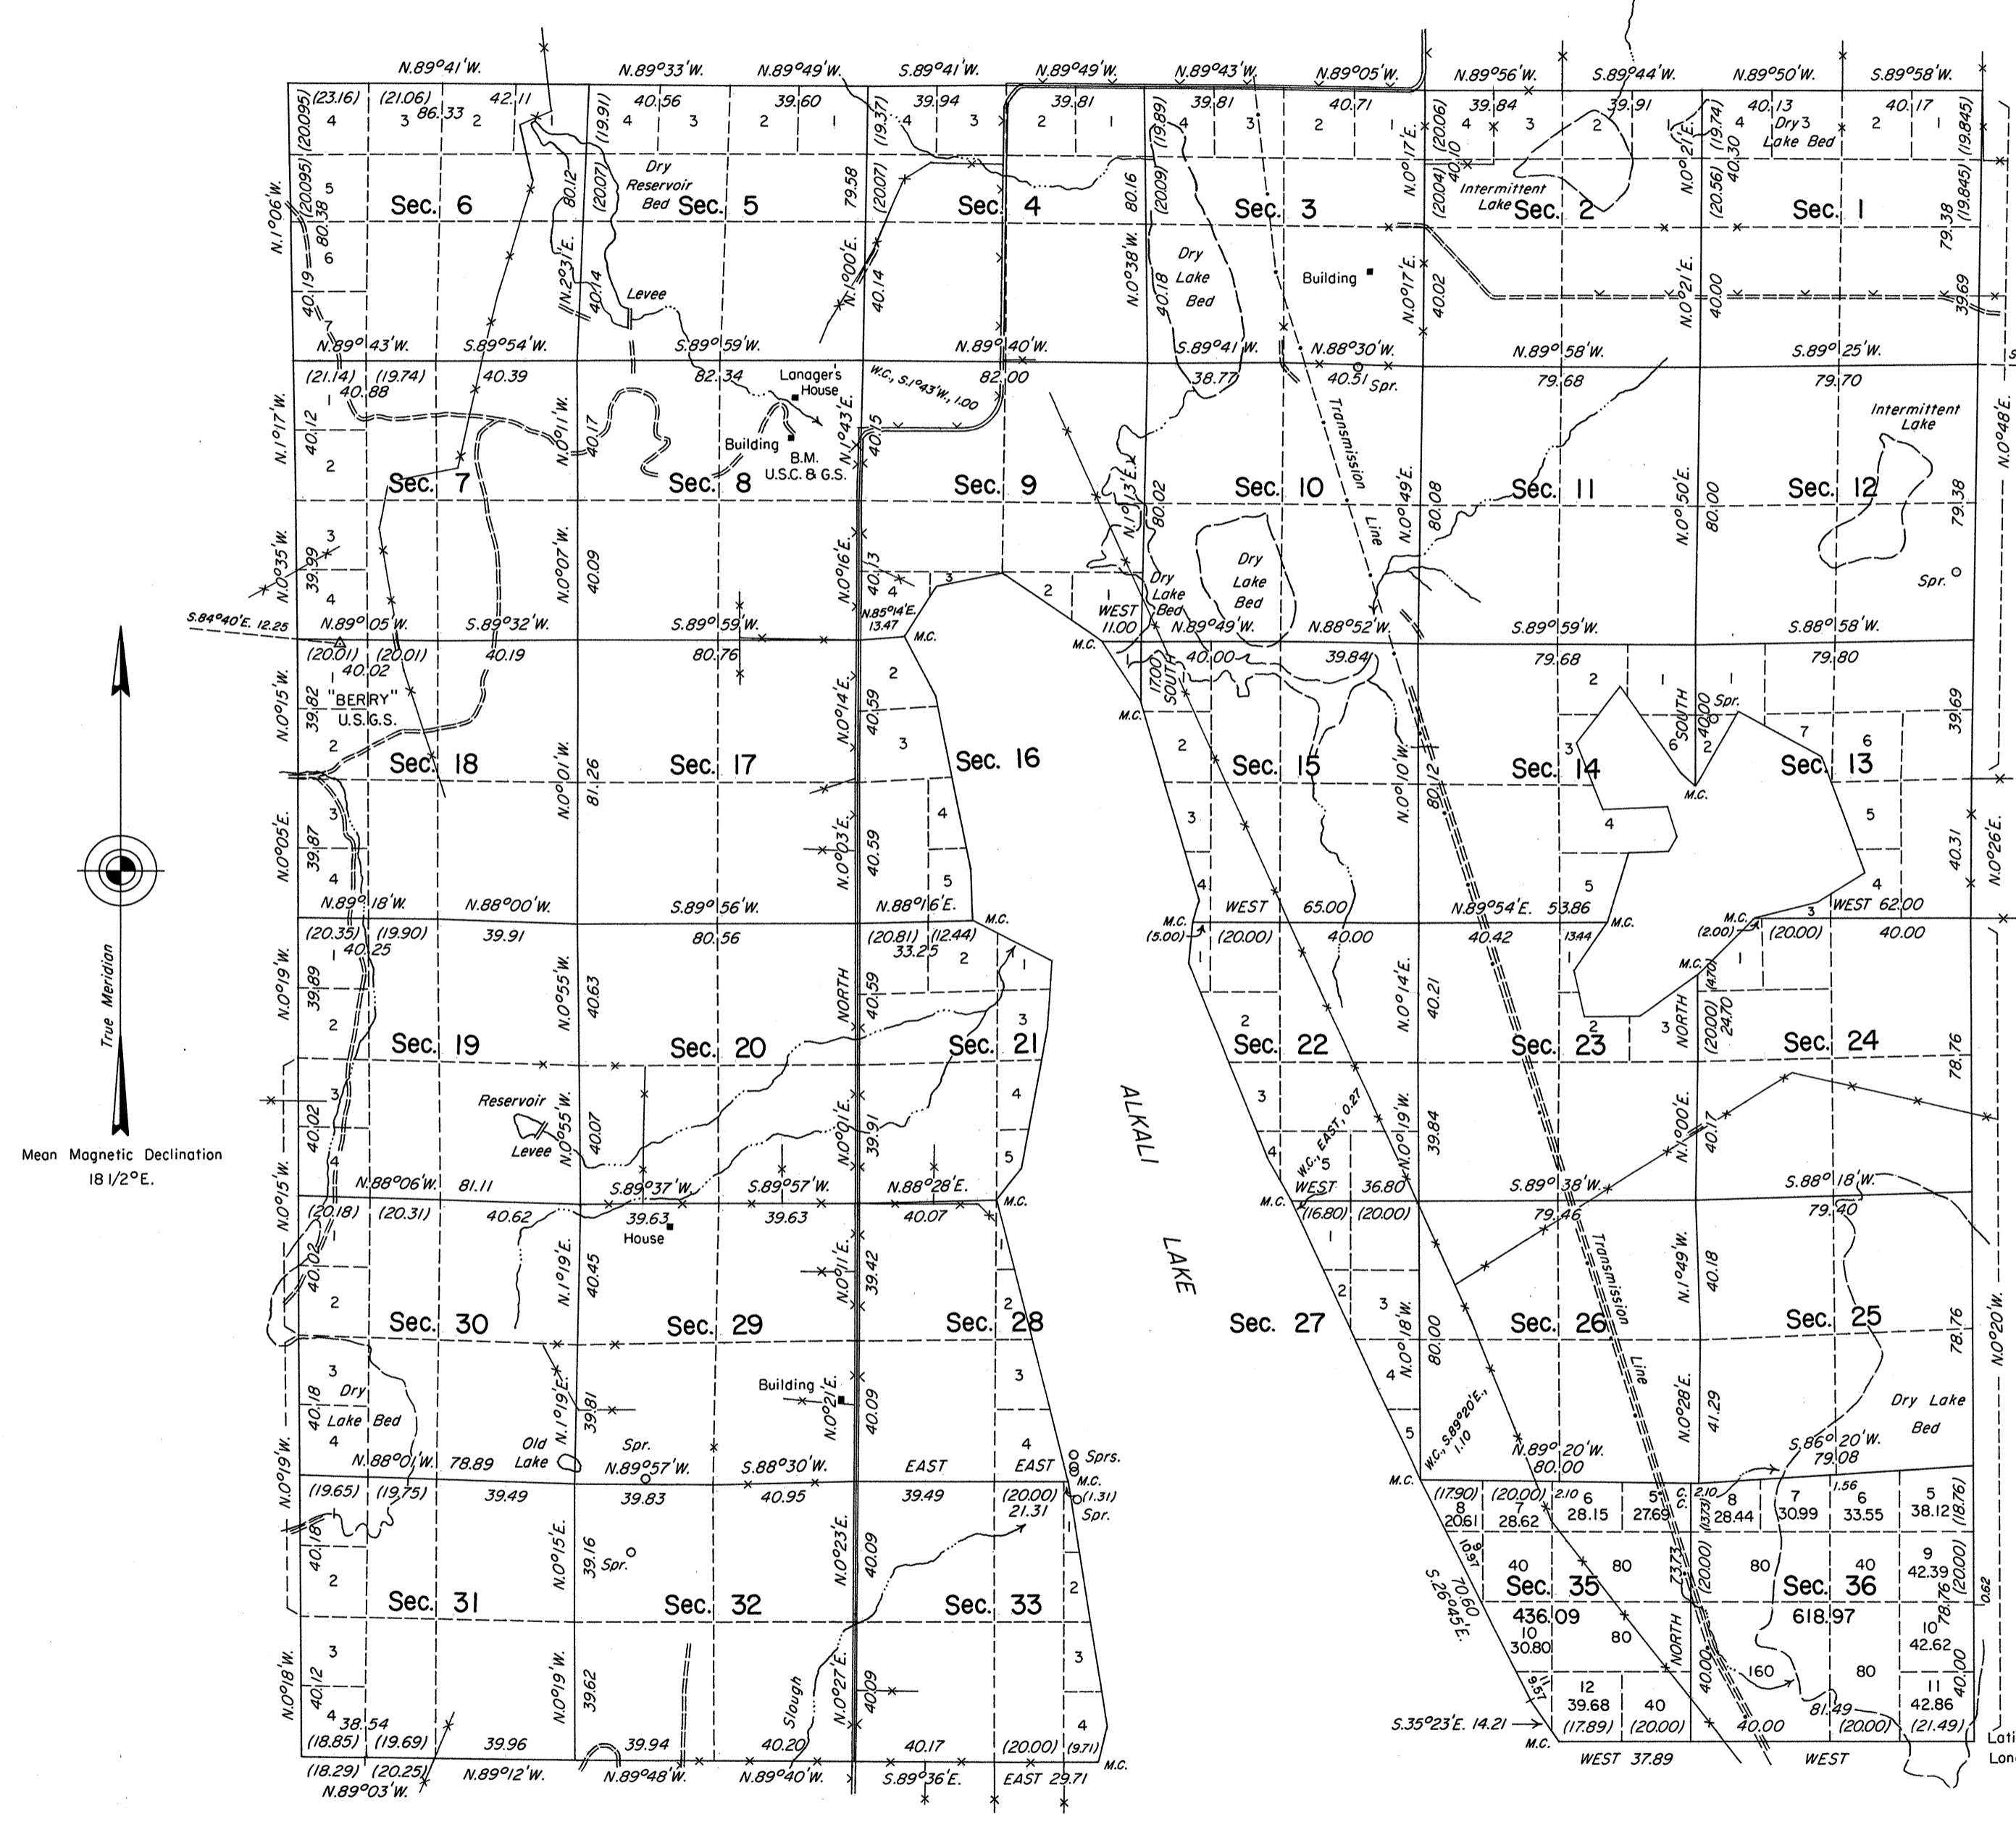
N.89°41'W. N.89°33'W. N.89°49'W. S.89°41'W. N.89°49'W. N.89°43'W. N.89°05'W. N.89°56'W. S.89°44'W. N.89°50'W. S.89°58'W.

(23.16) (21.06) 86.33 42.11 40.56 39.60 39.94 39.81 39.81 40.71 39.84 39.91 40.13 40.17

Sec. 6 Sec. 5 Sec. 4 Sec. 3 Sec. 2 Sec. 1

Dry Reservoir Bed

Levee

Dry Lake Bed

Building

Intermittent Lake

Dry Lake Bed

N.89°43'W. S.89°54'W. S.89°59'W. N.89°40'W. S.89°41'W. N.88°30'W. N.89°58'W. S.89°25'W.

40.88 40.39 82.34 82.00 38.77 40.51 Spr. 79.68 79.70

Lanager's House

Building

B.M. U.S.C. & G.S.

W.C., S.1°43'W., 1.00

Transmission Line

Intermittent Lake

Sec. 7 Sec. 8 Sec. 9 Sec. 10 Sec. 11 Sec. 12

Dry Lake Bed

Dry Lake Bed

Spr.

S.84°40'E. 12.25

N.89°05'W. S.89°32'W. S.89°59'W. N.85°14'E. 13.47 WEST 11.00 N.89°49'W. N.88°52'W. S.89°59'W. S.88°58'W.

(20.01) (20.01) 40.02 40.19 80.76 40.00 39.84 79.68 79.80

"BERRY" U.S.G.S.

Sec. 18 Sec. 17 Sec. 16 Sec. 15 Sec. 14 Sec. 13

Spr.

N.89°18'W. N.88°00'W. S.89°56'W. N.88°16'E. WEST 65.00 N.89°54'E. 53.86 WEST 62.00

(20.35) (19.90) 40.25 39.91 80.56 (20.81) (12.44) 33.25 (5.00) (20.00) 40.00 40.42 13.44 (2.00) (20.00) 40.00

Sec. 19 Sec. 20 Sec. 21 Sec. 22 Sec. 23 Sec. 24

ALKALI LAKE

Reservoir

Levee

W.C., EAST, 0.27

N.88°06'W. 81.11 S.89°37'W. S.89°57'W. N.88°28'E. WEST 36.80 S.89°38'W. S.88°18'W.

(20.18) (20.31) 40.62 39.63 39.63 40.07 (16.80) (20.00) 79.46 79.40

House

Sec. 30 Sec. 29 Sec. 28 Sec. 27 Sec. 26 Sec. 25

Transmission Line

Dry Lake Bed

Building

Old Lake

Spr.

Sprs.

W.C., S.89°20'E., 1.10

Dry Lake Bed

N.88°01'W. 78.89 N.89°57'W. S.88°30'W. EAST EAST N.89°20'W. 80.00 S.86°20'W. 79.08

(19.65) (19.75) 39.49 39.83 40.95 39.49 (20.00) 21.31 M.C. (1.31) Spr.

(17.90) 20.61 (20.00) 28.62 28.15 27.69 28.44 30.99 33.55 38.12

Sec. 31 Sec. 32 Sec. 33 Sec. 35 Sec. 36

Spr.

436.09 618.97

S.26°45'E. 70.60

S.35°23'E. 14.21

Slough

38.54 (18.85) (19.69) 39.96 39.94 40.20 40.17 (20.00) (9.71) 39.68 (17.89) 40 (20.00) 40.00 81.49 (20.00) 42.86 (21.49)

(18.29) (20.25) N.89°03'W. N.89°12'W. N.89°48'W. N.89°40'W. S.89°36'E. EAST 29.71 WEST 37.89 WEST

True Meridian

Mean Magnetic Declination 18 1/2°E.

Lati
Lon